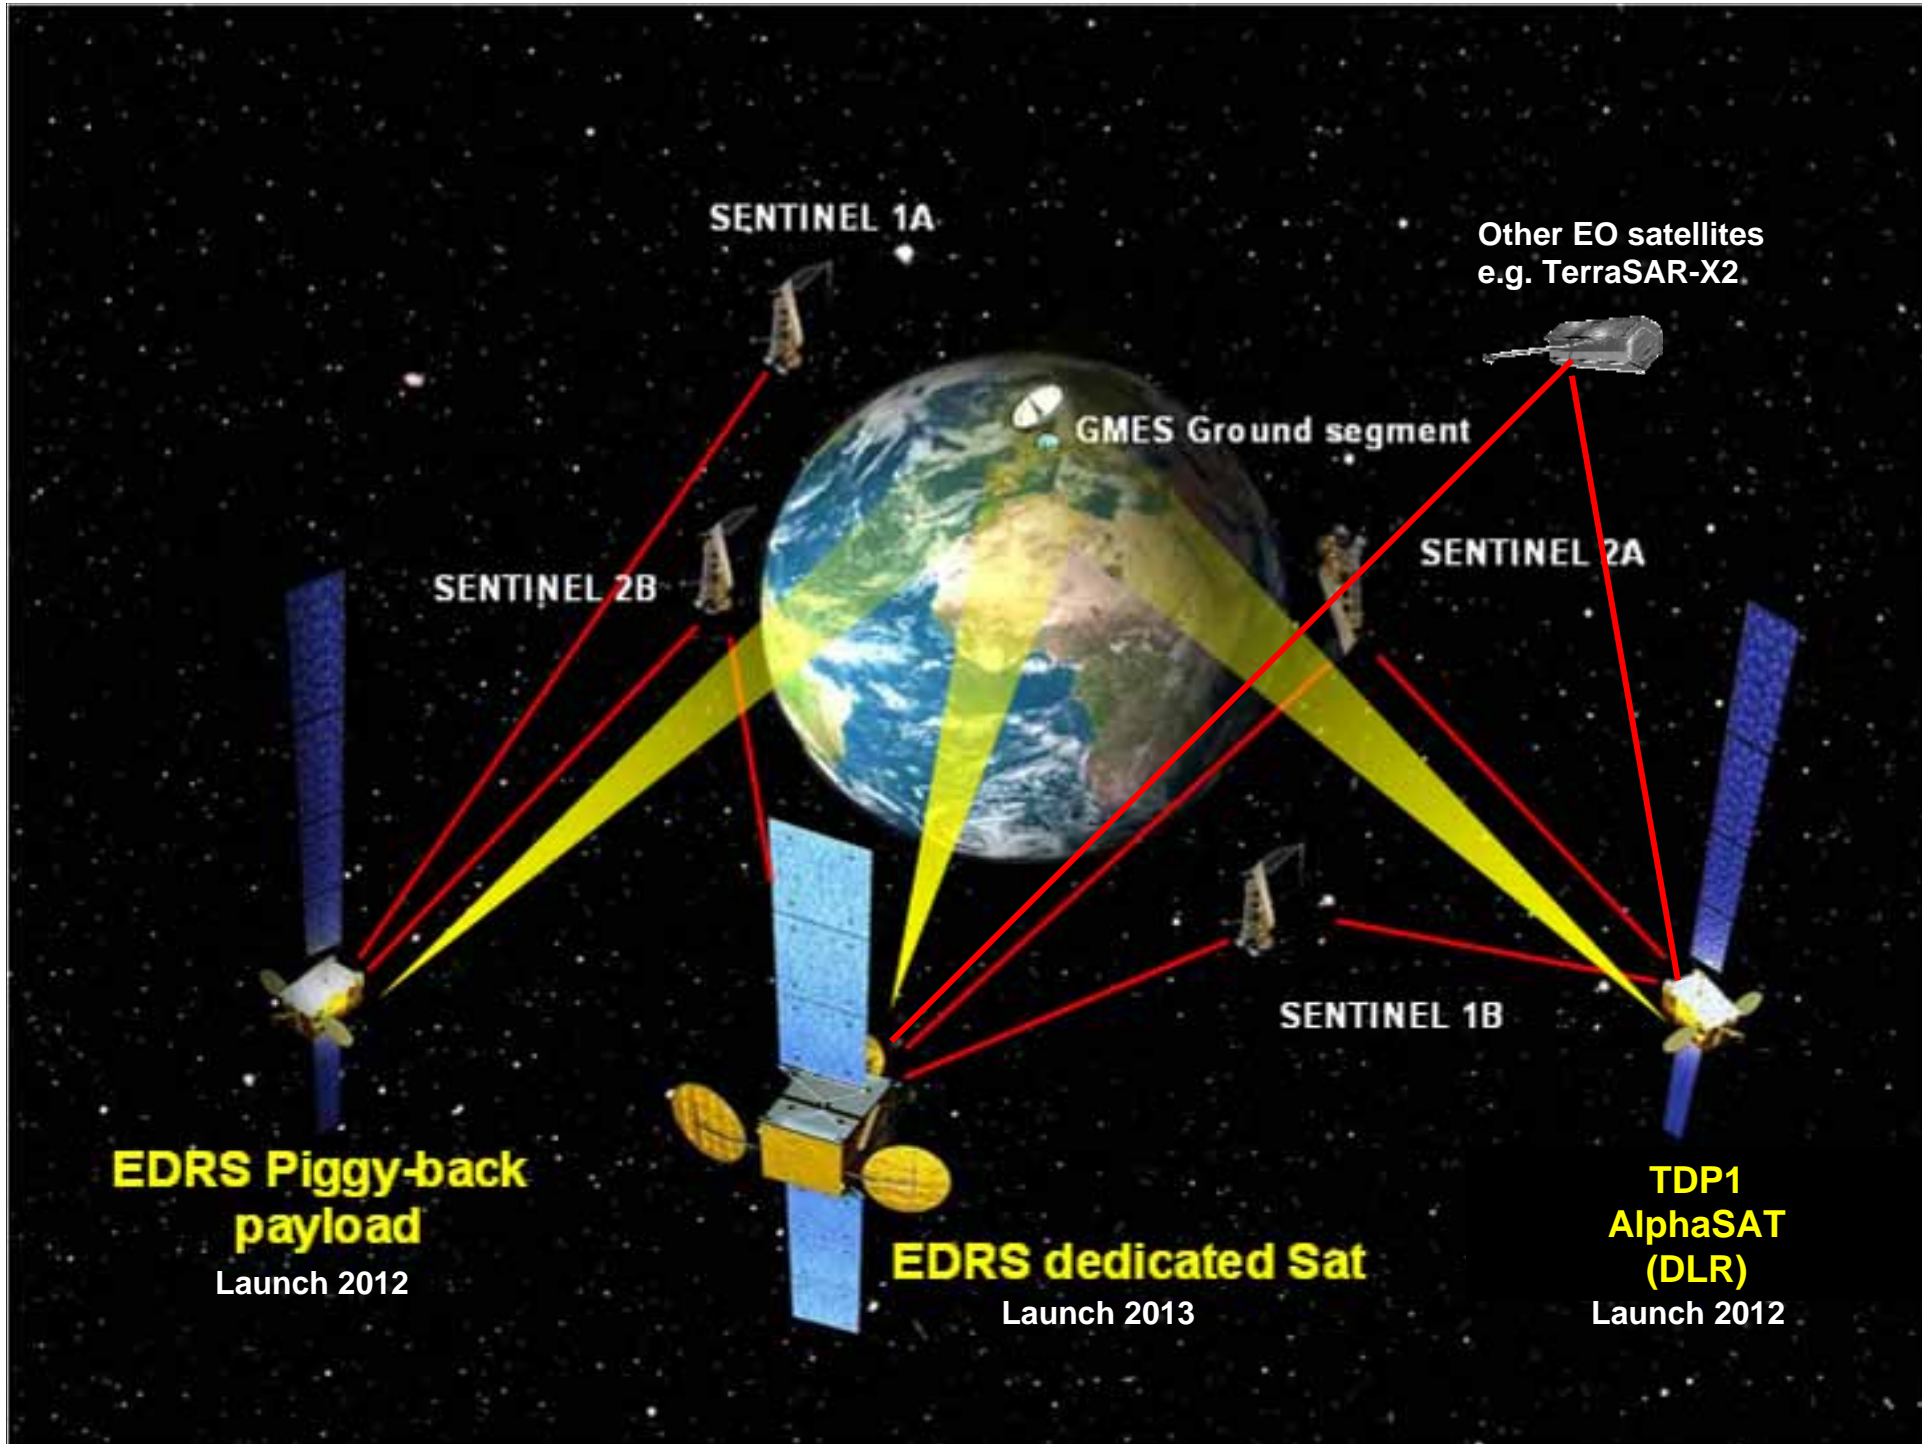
SENTINEL 1A

Other EO satellites
e.g. TerraSAR-X2

GMES Ground segment

SENTINEL 2B

SENTINEL 2A

SENTINEL 1B

EDRS Piggy-back payload
Launch 2012

EDRS dedicated Sat
Launch 2013

TDP1
AlphaSAT
(DLR)
Launch 2012